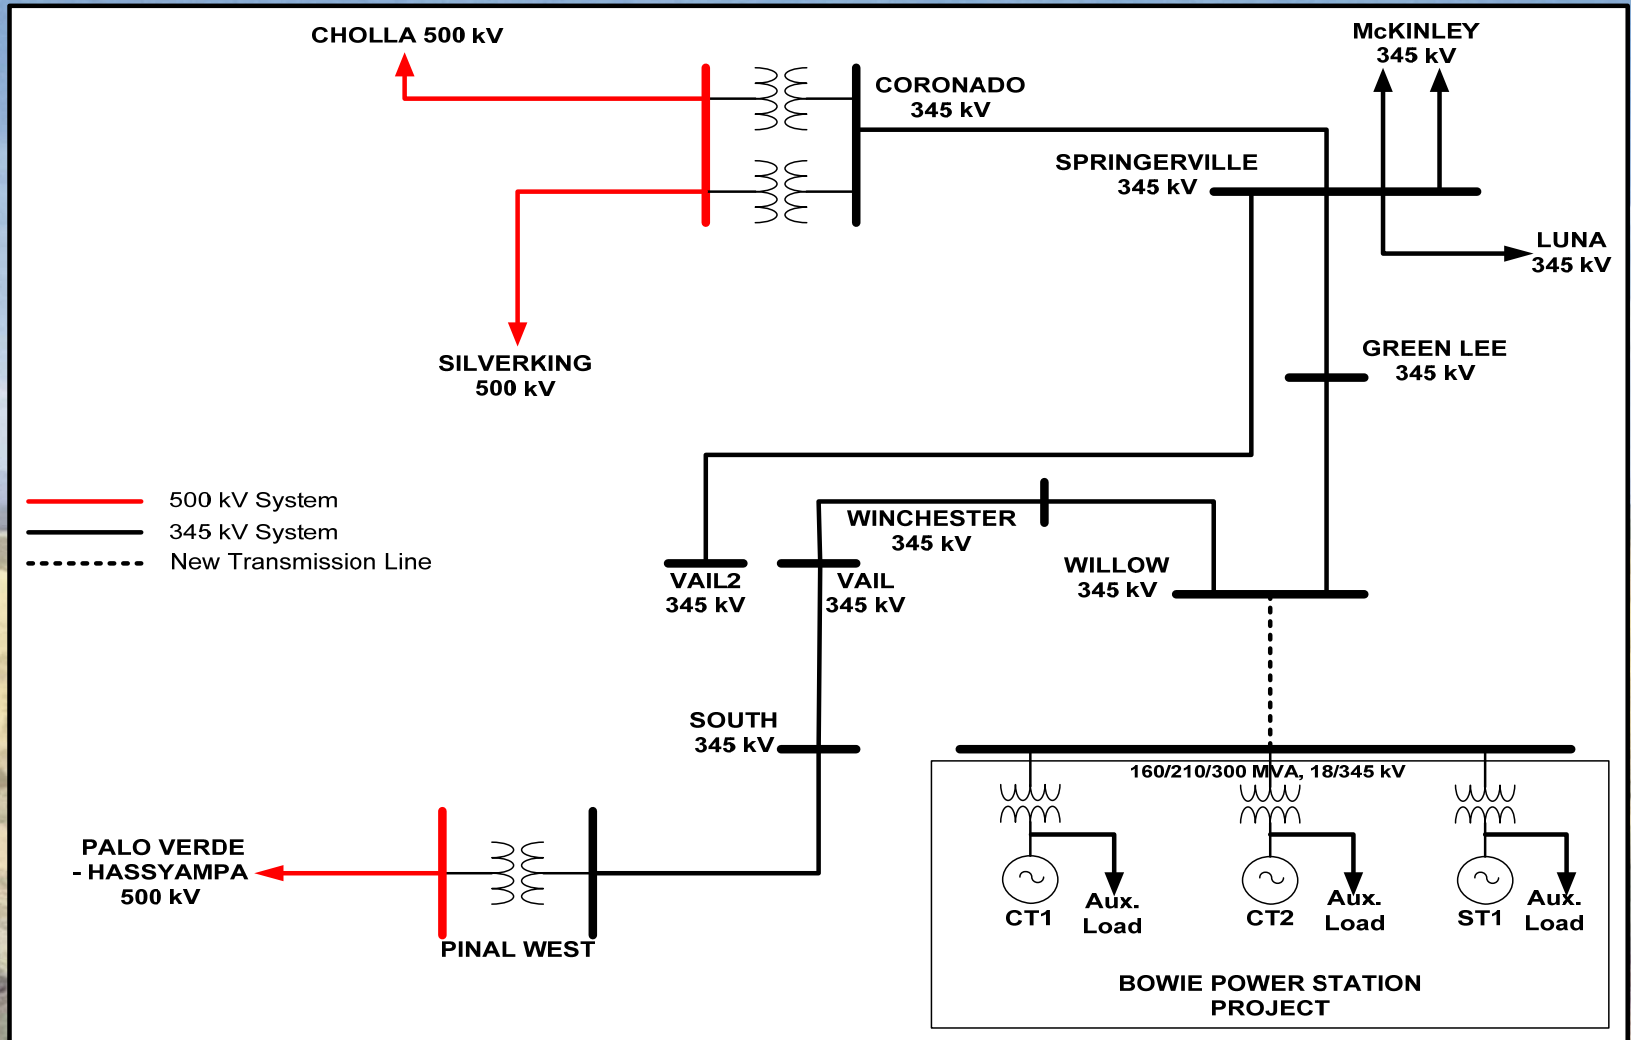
CHOLLA 500 kV

CORONADO
345 kV

McKINLEY
345 kV

SPRINGERVILLE
345 kV

LUNA
345 kV

SILVERKING
500 kV

GREEN LEE
345 kV

500 kV System
345 kV System
New Transmission Line

WINCHESTER
345 kV

WILLOW
345 kV

VAIL2
345 kV

VAIL
345 kV

SOUTH
345 kV

160/210/300 MVA, 18/345 kV

PALO VERDE
- HASSYAMPA
500 kV

CT1
Aux.
Load

CT2
Aux.
Load

ST1
Aux.
Load

PINAL WEST

BOWIE POWER STATION
PROJECT